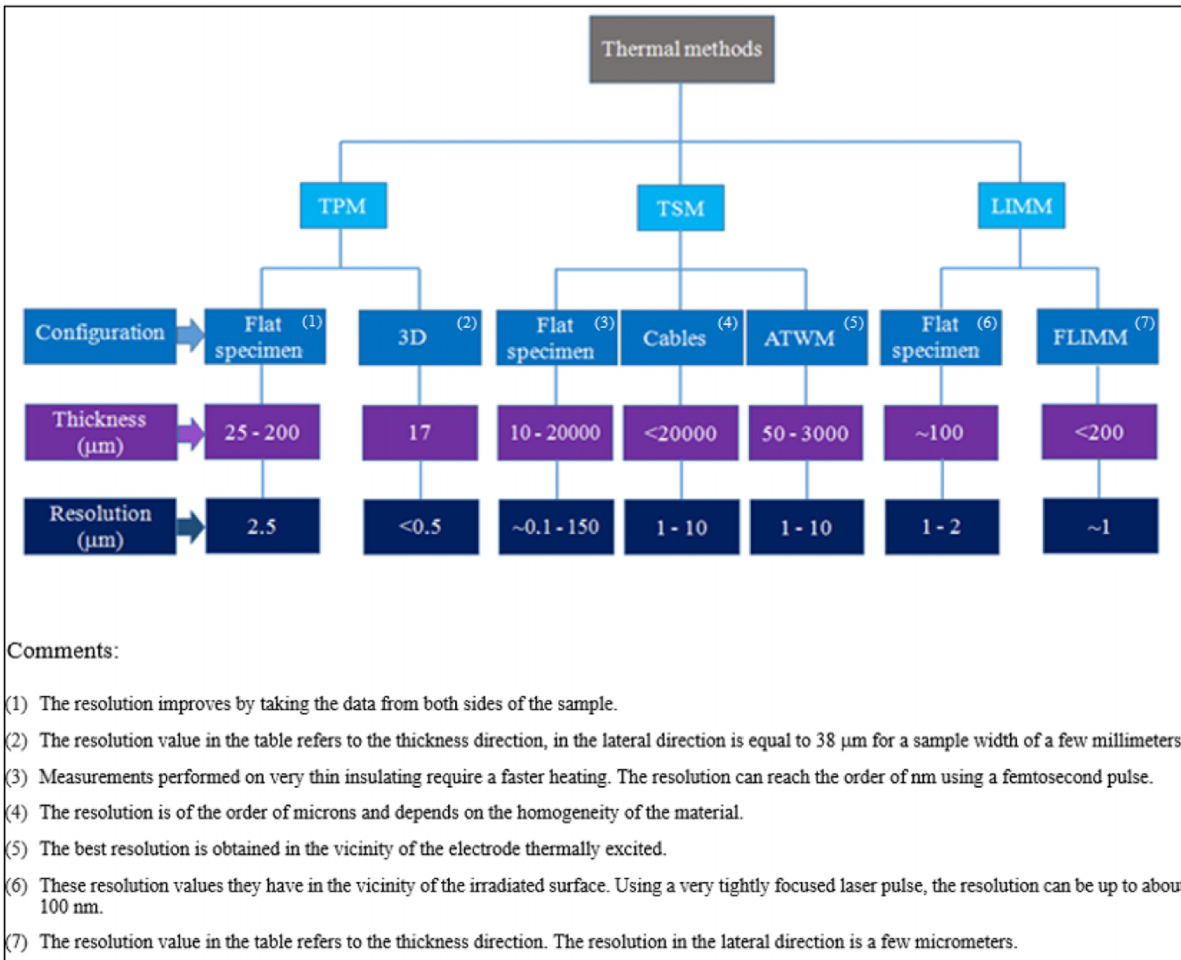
Thermal methods

TPM

TSM

LIMM

Configuration

Flat specimen (1)

3D (2)

Flat specimen (3)

Cables (4)

ATWM (5)

Flat specimen (6)

FLIMM (7)

Thickness (μm)

25 - 200

17

10 - 20000

<20000

50 - 3000

~100

<200

Resolution (μm)

2.5

<0.5

~0.1 - 150

1 - 10

1 - 10

1 - 2

~1

Comments:

(1) The resolution improves by taking the data from both sides of the sample.

(2) The resolution value in the table refers to the thickness direction, in the lateral direction is equal to 38 μm for a sample width of a few millimeters

(3) Measurements performed on very thin insulating require a faster heating. The resolution can reach the order of nm using a femtosecond pulse.

(4) The resolution is of the order of microns and depends on the homogeneity of the material.

(5) The best resolution is obtained in the vicinity of the electrode thermally excited.

(6) These resolution values they have in the vicinity of the irradiated surface. Using a very tightly focused laser pulse, the resolution can be up to abou 100 nm.

(7) The resolution value in the table refers to the thickness direction. The resolution in the lateral direction is a few micrometers.